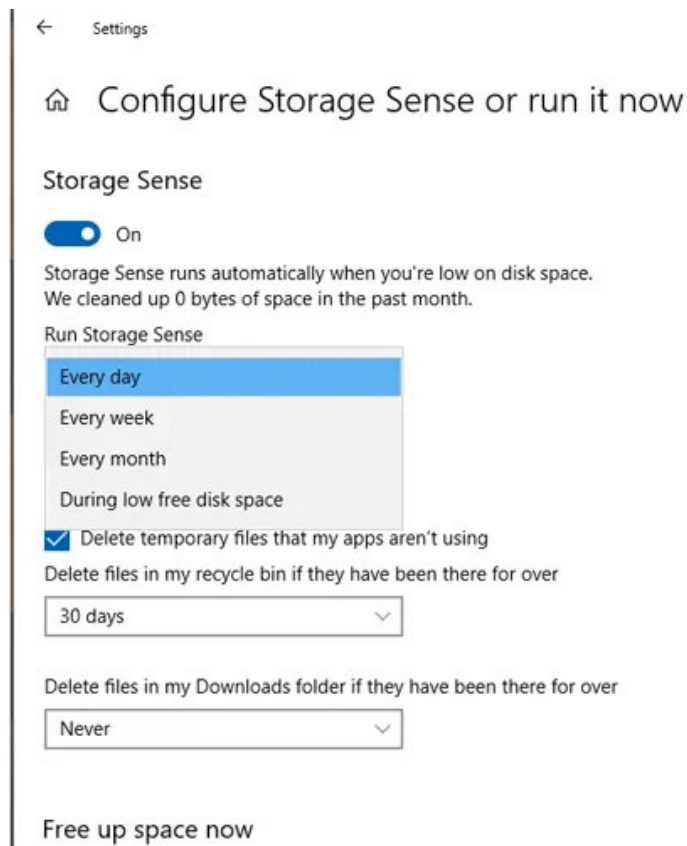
Settings

Configure Storage Sense or run it now

Storage Sense

On

Storage Sense runs automatically when you're low on disk space.
We cleaned up 0 bytes of space in the past month.

Run Storage Sense

Every day
Every week
Every month
During low free disk space

Delete temporary files that my apps aren't using

Delete files in my recycle bin if they have been there for over

30 days

Delete files in my Downloads folder if they have been there for over

Never

Free up space now